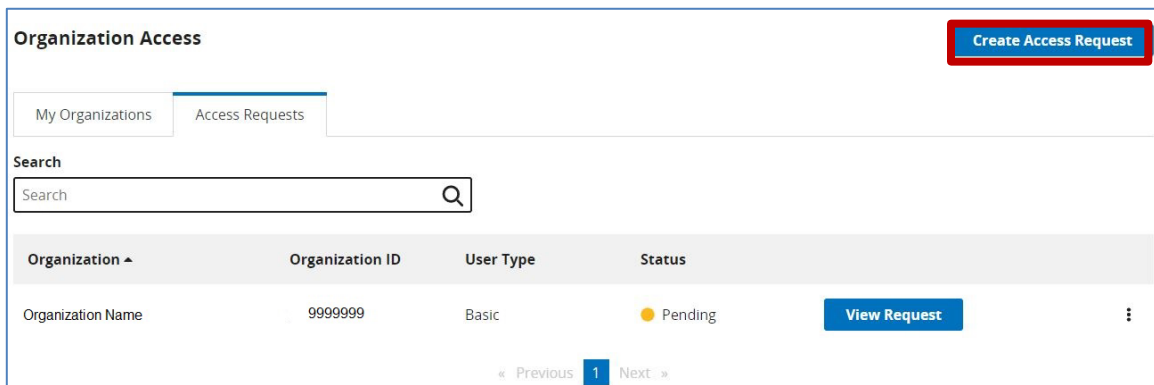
Organization Access

Create Access Request

My Organizations

Access Requests

Search

Search

| Organization ▲ | Organization ID | User Type | Status | | |
|---|---|---|---|---|---|
| Organization Name | 9999999 | Basic | Pending | View Request | ⋮ |

« Previous 1 Next »